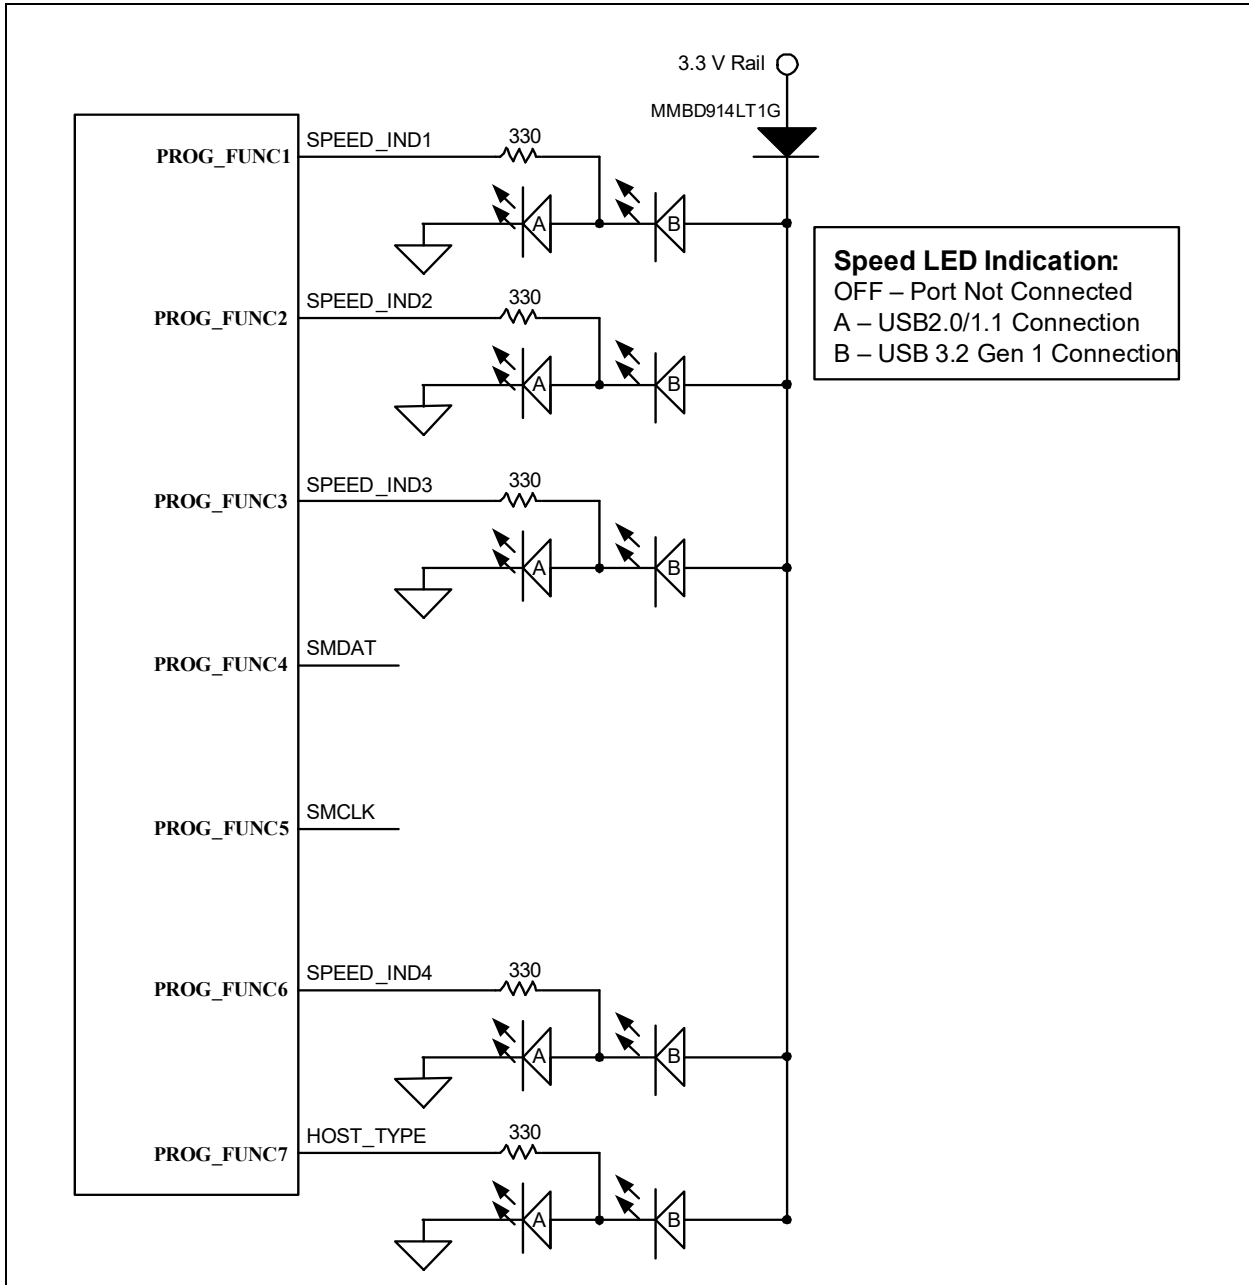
3.3 V Rail

MMBD914LT1G

PROG_FUNC1
SPEED_IND1
330
A
B

Speed LED Indication:
OFF – Port Not Connected
A – USB2.0/1.1 Connection
B – USB 3.2 Gen 1 Connection

PROG_FUNC2
SPEED_IND2
330
A
B

PROG_FUNC3
SPEED_IND3
330
A
B

PROG_FUNC4
SMDAT

PROG_FUNC5
SMCLK

PROG_FUNC6
SPEED_IND4
330
A
B

PROG_FUNC7
HOST_TYPE
330
A
B